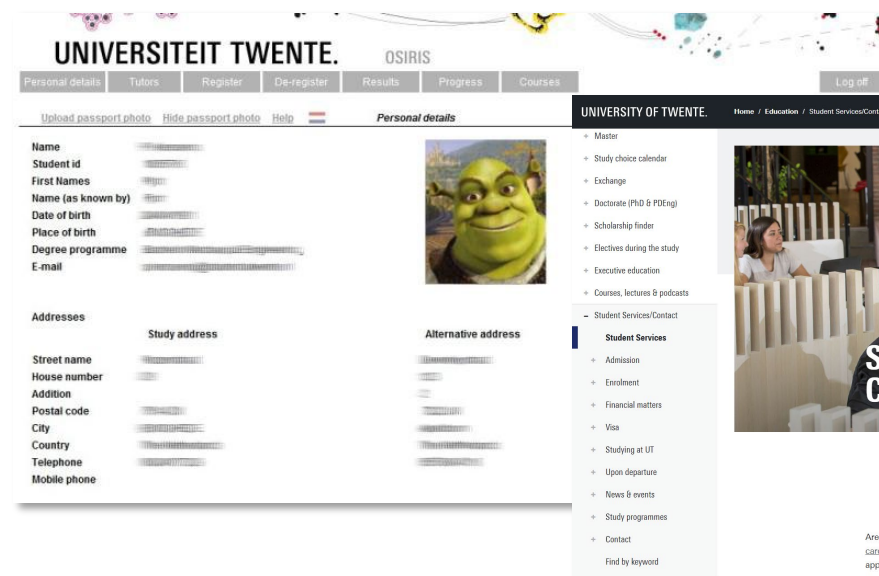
UNIVERSITEIT TWENTE. OSIRIS

Personal details | Tutors | Register | De-register | Results | Progress | Courses | Log off

Upload passport photo Hide passport photo Help Personal details

Name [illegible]
Student id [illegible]
First Names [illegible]
Name (as known by) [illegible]
Date of birth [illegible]
Place of birth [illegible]
Degree programme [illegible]
E-mail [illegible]

Addresses
Study address Alternative address

Street name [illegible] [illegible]
House number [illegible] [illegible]
Addition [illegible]
Postal code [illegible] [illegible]
City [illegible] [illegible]
Country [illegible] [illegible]
Telephone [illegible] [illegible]
Mobile phone

UNIVERSITY OF TWENTE.
Home / Education / Student Services/Cont

+ Master
+ Study choice calendar
+ Exchange
+ Doctorate (PhD & PDEng)
+ Scholarship finder
+ Electives during the study
+ Executive education
+ Courses, lectures & podcasts
− Student Services/Contact
Student Services
+ Admission
+ Enrolment
+ Financial matters
+ Visa
+ Studying at UT
+ Upon departure
+ News & events
+ Study programmes
+ Contact
Find by keyword

S
C

Are
car
app